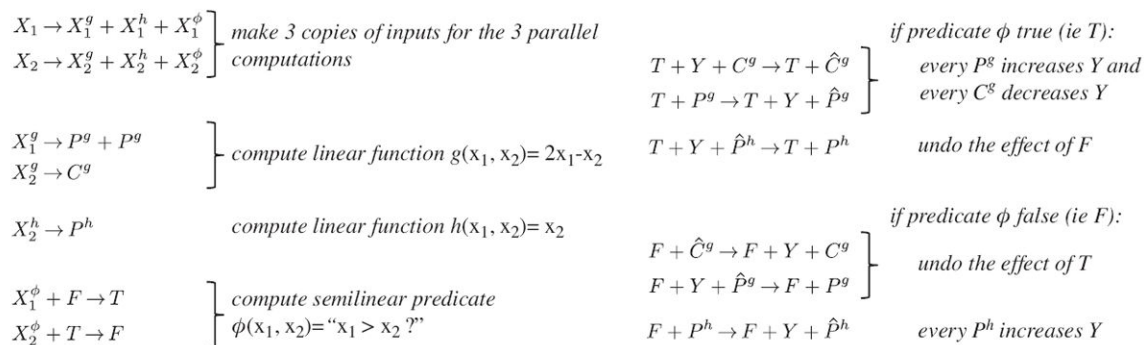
$X_1 \to X_1^g + X_1^h + X_1^\phi$
$X_2 \to X_2^g + X_2^h + X_2^\phi$
make 3 copies of inputs for the 3 parallel computations

$X_1^g \to P^g + P^g$
$X_2^g \to C^g$
compute linear function $g(x_1, x_2) = 2x_1 - x_2$

$X_2^h \to P^h$
compute linear function $h(x_1, x_2) = x_2$

$X_1^\phi + F \to T$
$X_2^\phi + T \to F$
compute semilinear predicate $\phi(x_1, x_2) =$ "$x_1 > x_2$ ?"

if predicate $\phi$ true (ie T):

$T + Y + C^g \to T + \hat{C}^g$
$T + P^g \to T + Y + \hat{P}^g$
every $P^g$ increases Y and every $C^g$ decreases Y

$T + Y + \hat{P}^h \to T + P^h$
undo the effect of F

if predicate $\phi$ false (ie F):

$F + \hat{C}^g \to F + Y + C^g$
$F + Y + \hat{P}^g \to F + P^g$
undo the effect of T

$F + P^h \to F + Y + \hat{P}^h$
every $P^h$ increases Y